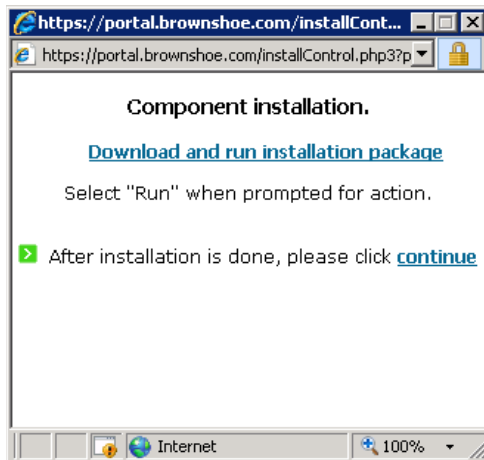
https://portal.brownshoe.com/installCont...

https://portal.brownshoe.com/installControl.php3?p

Component installation.

Download and run installation package

Select "Run" when prompted for action.

After installation is done, please click continue

Internet

100%